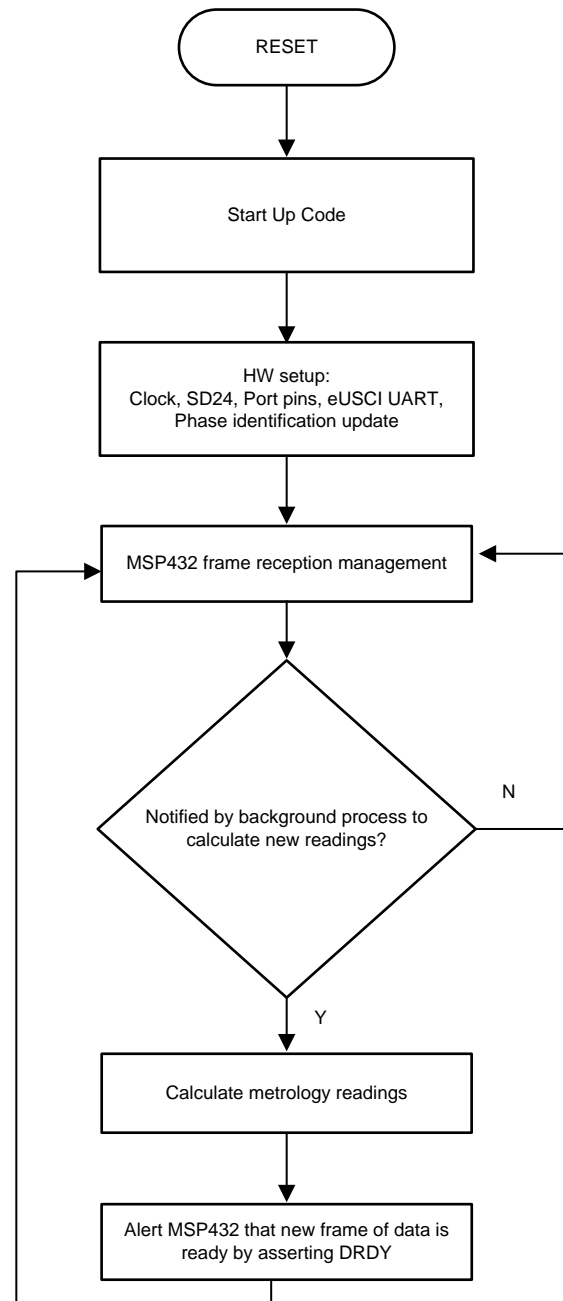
RESET

Start Up Code

HW setup:
Clock, SD24, Port pins, eUSCI UART,
Phase identification update

MSP432 frame reception management

Notified by background process to calculate new readings?

N

Y

Calculate metrology readings

Alert MSP432 that new frame of data is ready by asserting DRDY